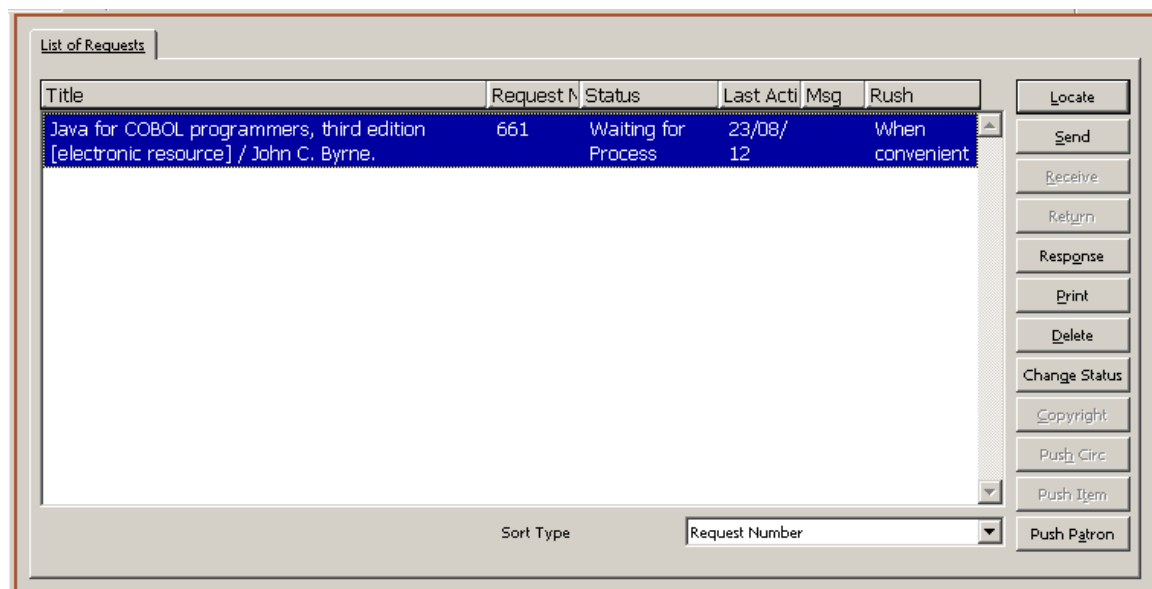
List of Requests

| Title | Request N | Status | Last Acti | Msg | Rush |
|---|---|---|---|---|---|
| Java for COBOL programmers, third edition [electronic resource] / John C. Byrne. | 661 | Waiting for Process | 23/08/12 | | When convenient |

Locate
Send
Receive
Return
Response
Print
Delete
Change Status
Copyright
Push Circ
Push Item
Push Patron

Sort Type
Request Number